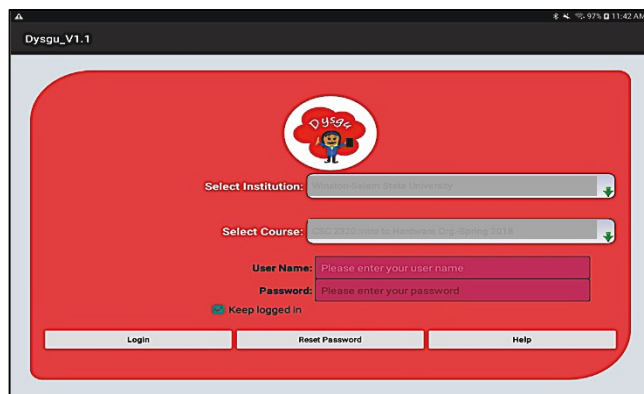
97% 11:42 AM

Dysgu_V1.1

Dysgu

Select Institution: Winston-Salem State University

Select Course: CSC 2320 Intro to Hardware Org-Spring 2018

User Name: Please enter your user name

Password: Please enter your password

Keep logged in

Login

Reset Password

Help